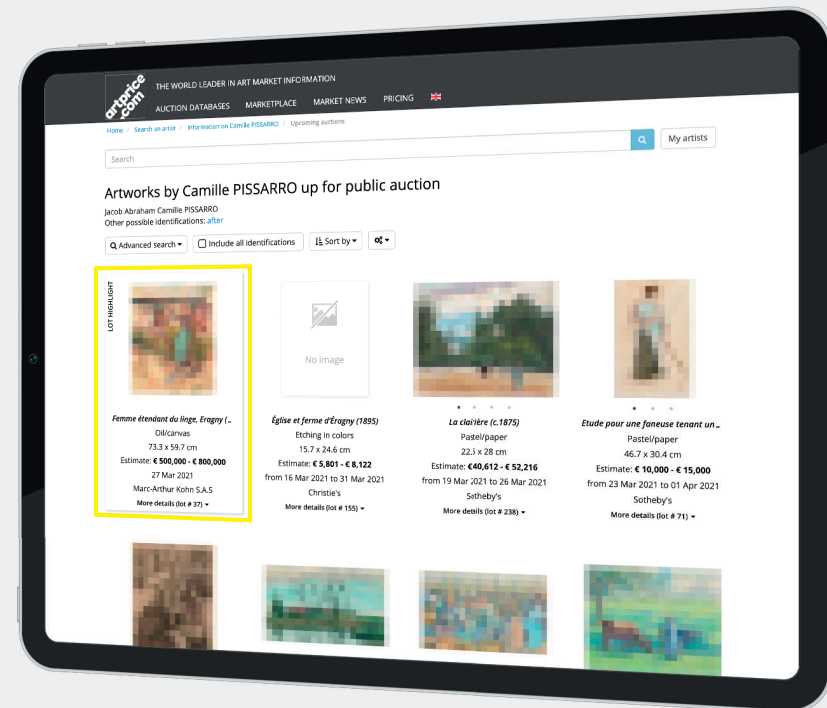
artprice .com

THE WORLD LEADER IN ART MARKET INFORMATION

AUCTION DATABASES MARKETPLACE MARKET NEWS PRICING

Home / Search an artist / Information on Camille PISSARRO / Upcoming auctions

Search

My artists

Artworks by Camille PISSARRO up for public auction

Jacob Abraham Camille PISSARRO
Other possible identifications: after

Advanced search ▾ Include all identifications Sort by ▾

LOT HIGHLIGHT

Femme étendant du linge, Eragny (..
Oil/canvas
73.3 x 59.7 cm
Estimate: € 500,000 - € 800,000
27 Mar 2021
Marc-Arthur Kohn S.A.S
More details (lot # 37) ▾

No image

Église et ferme d'Éragny (1895)
Etching in colors
15.7 x 24.6 cm
Estimate: € 5,801 - € 8,122
from 16 Mar 2021 to 31 Mar 2021
Christie's
More details (lot # 155) ▾

La clairière (c.1875)
Pastel/paper
22.5 x 28 cm
Estimate: €40,612 - € 52,216
from 19 Mar 2021 to 26 Mar 2021
Sotheby's
More details (lot # 238) ▾

Etude pour une faneuse tenant un ..
Pastel/paper
46.7 x 30.4 cm
Estimate: € 10,000 - € 15,000
from 23 Mar 2021 to 01 Apr 2021
Sotheby's
More details (lot # 71) ▾